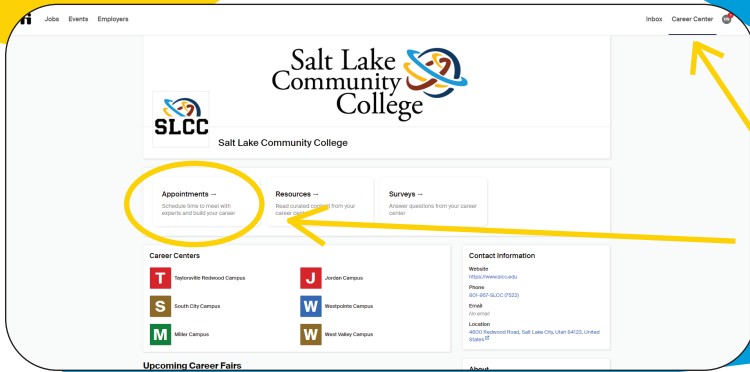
Jobs Events Employers

Inbox Career Center

Salt Lake Community College

SLCC

Salt Lake Community College

Appointments →
Schedule time to meet with experts and build your career

Resources →
Read curated content from your career center

Surveys →
Answer questions from your career center

Career Centers

T Taylorsville Redwood Campus
J Jordan Campus
S South City Campus
W Westpointe Campus
M Miller Campus
W West Valley Campus

Contact Information
Website
https://www.slcc.edu
Phone
801-957-SLCC (7522)
Email
No email
Location
4600 Redwood Road, Salt Lake City, Utah 84123, United States

Upcoming Career Fairs

About